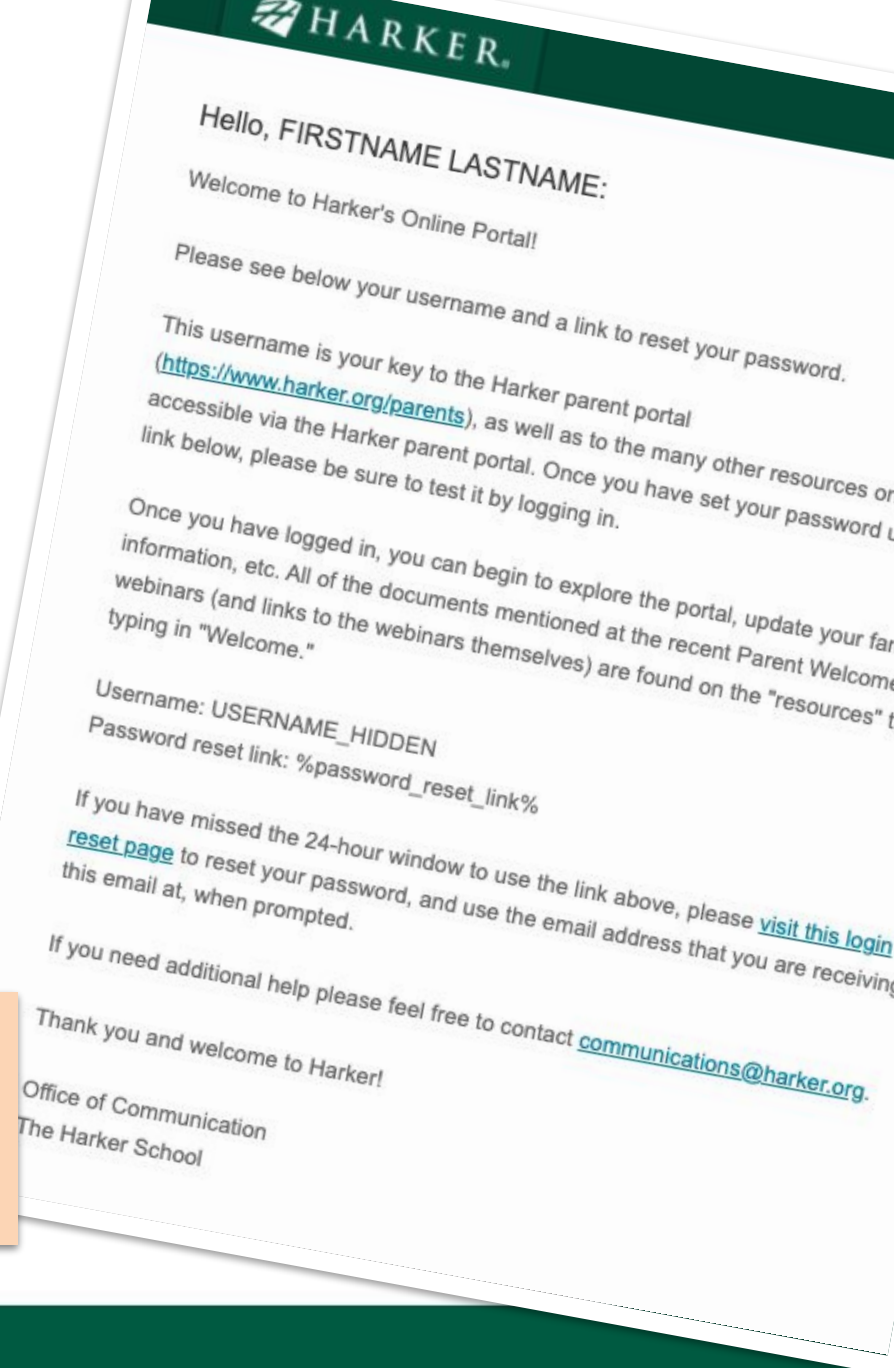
HARKER

Hello, FIRSTNAME LASTNAME:

Welcome to Harker's Online Portal!

Please see below your username and a link to reset your password.

This username is your key to the Harker parent portal (https://www.harker.org/parents), as well as to the many other resources or accessible via the Harker parent portal. Once you have set your password u link below, please be sure to test it by logging in.

Once you have logged in, you can begin to explore the portal, update your fa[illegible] information, etc. All of the documents mentioned at the recent Parent Welcome webinars (and links to the webinars themselves) are found on the "resources" t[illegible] typing in "Welcome."

Username: USERNAME_HIDDEN
Password reset link: %password_reset_link%

If you have missed the 24-hour window to use the link above, please visit this login reset page to reset your password, and use the email address that you are receiving this email at, when prompted.

If you need additional help please feel free to contact communications@harker.org.

Thank you and welcome to Harker!

Office of Communication
The Harker School